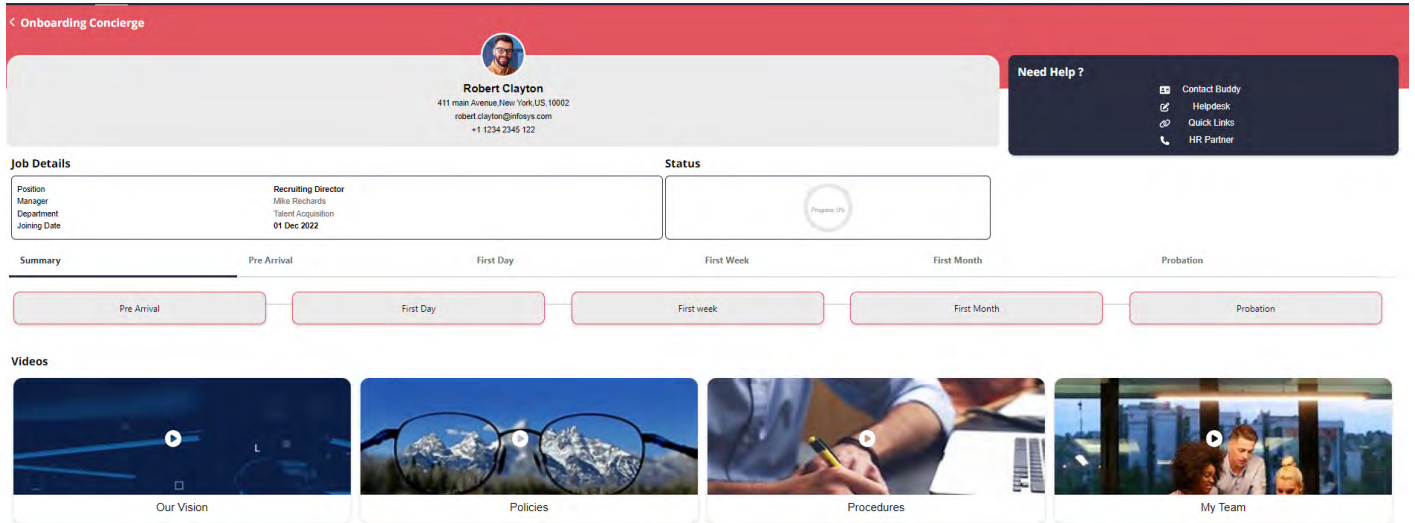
< Onboarding Concierge

Robert Clayton
411 main Avenue,New York,US,10002
robert.clayton@infosys.com
+1 1234 2345 122

Need Help ?
Contact Buddy
Helpdesk
Quick Links
HR Partner

Job Details

| Position | Recruiting Director |
|---|---|
| Manager | Mike Rechards |
| Department | Talent Acquisition |
| Joining Date | 01 Dec 2022 |

Status

Progress: 0%

Summary Pre Arrival First Day First Week First Month Probation

Pre Arrival First Day First week First Month Probation

Videos

Our Vision
Policies
Procedures
My Team